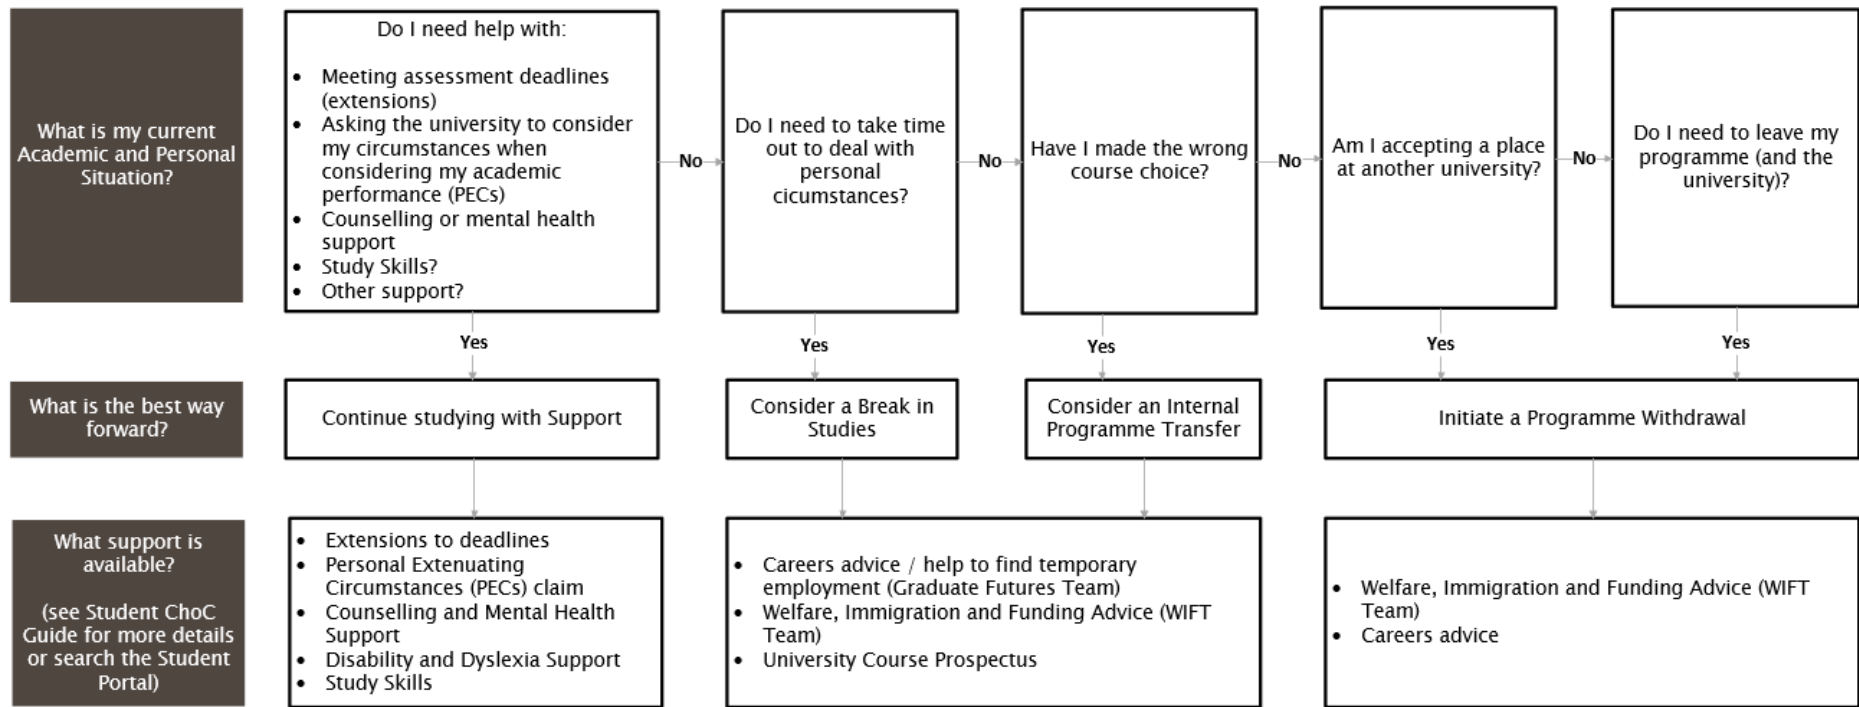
What is my current Academic and Personal Situation?

Do I need help with:

- Meeting assessment deadlines (extensions)
- Asking the university to consider my circumstances when considering my academic performance (PECs)
- Counselling or mental health support
- Study Skills?
- Other support?

No

Do I need to take time out to deal with personal cicumstances?

No

Have I made the wrong course choice?

No

Am I accepting a place at another university?

No

Do I need to leave my programme (and the university)?

Yes

Yes

Yes

Yes

Yes

What is the best way forward?

Continue studying with Support

Consider a Break in Studies

Consider an Internal Programme Transfer

Initiate a Programme Withdrawal

What support is available?

(see Student ChoC Guide for more details or search the Student Portal)

- Extensions to deadlines
- Personal Extenuating Circumstances (PECs) claim
- Counselling and Mental Health Support
- Disability and Dyslexia Support
- Study Skills

- Careers advice / help to find temporary employment (Graduate Futures Team)
- Welfare, Immigration and Funding Advice (WIFT Team)
- University Course Prospectus

- Welfare, Immigration and Funding Advice (WIFT Team)
- Careers advice